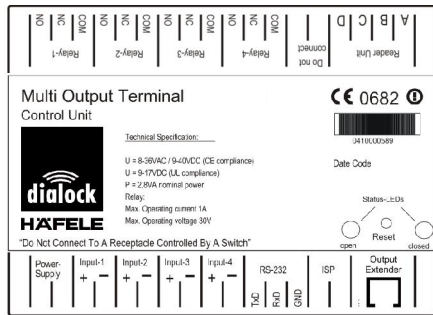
NO NC COM Relay-1 NO NC COM Relay-2 NO NC COM Relay-3 NO NC COM Relay-4 Do not connect D C B A Reader Unit

Multi Output Terminal
Control Unit

CE 0682 ⓘ

Technical Specification:

U = 8-36VAC / 9-40VDC (CE compliance)
U = 9-17VDC (UL compliance)
P = 2,8VA nominal power
Relay:
Max. Operating current 1A
Max. Operating voltage 30V

dialock
HÄFELE

3410000589

Date Code

Status-LEDs

open Reset closed

"Do Not Connect To A Receptacle Controlled By A Switch"

Power-Suppy
Input-1 + −
Input-2 + −
Input-3 + −
Input-4 + −
RS-232 TxD RxD GND
ISP
Output Extender